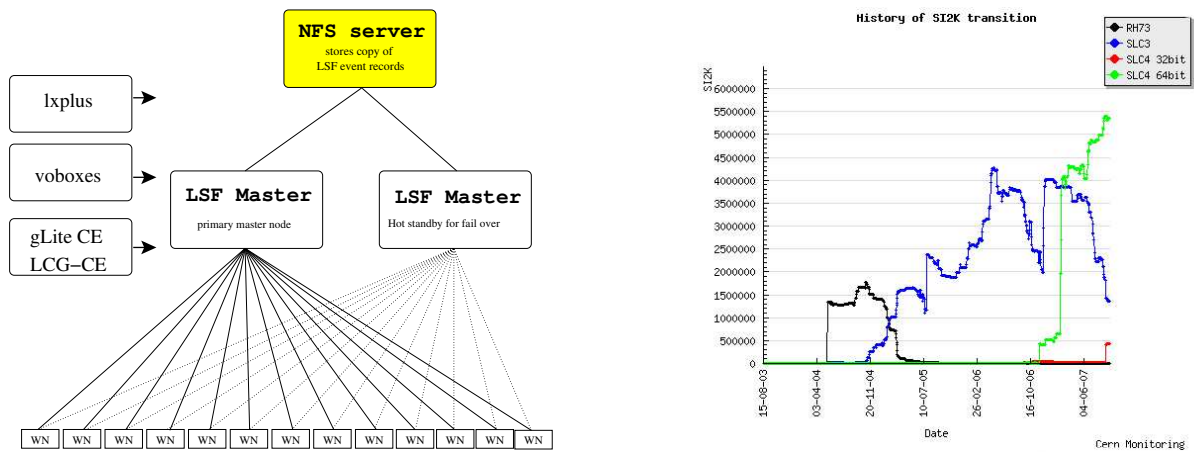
NFS server
stores copy of
LSF event records

lxplus

voboxes

gLite CE
LCG−CE

LSF Master
primary master node

LSF Master
Hot standby for fail over

WN WN WN WN WN WN WN WN WN WN WN WN WN

History of SI2K transition

RH73
SLC3
SLC4 32bit
SLC4 64bit

SI2K
6000000
5500000
5000000
4500000
4000000
3500000
3000000
2500000
2000000
1500000
1000000
500000
0

15-08-03
03-04-04
20-11-04
10-07-05
26-02-06
16-10-06
04-06-07

Date

Cern Monitoring